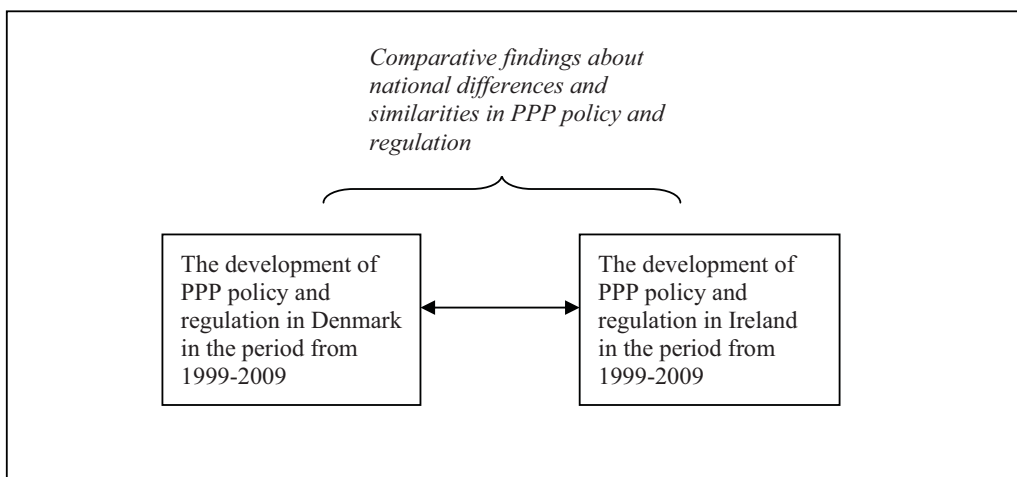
Comparative findings about national differences and similarities in PPP policy and regulation

The development of PPP policy and regulation in Denmark in the period from 1999-2009

The development of PPP policy and regulation in Ireland in the period from 1999-2009